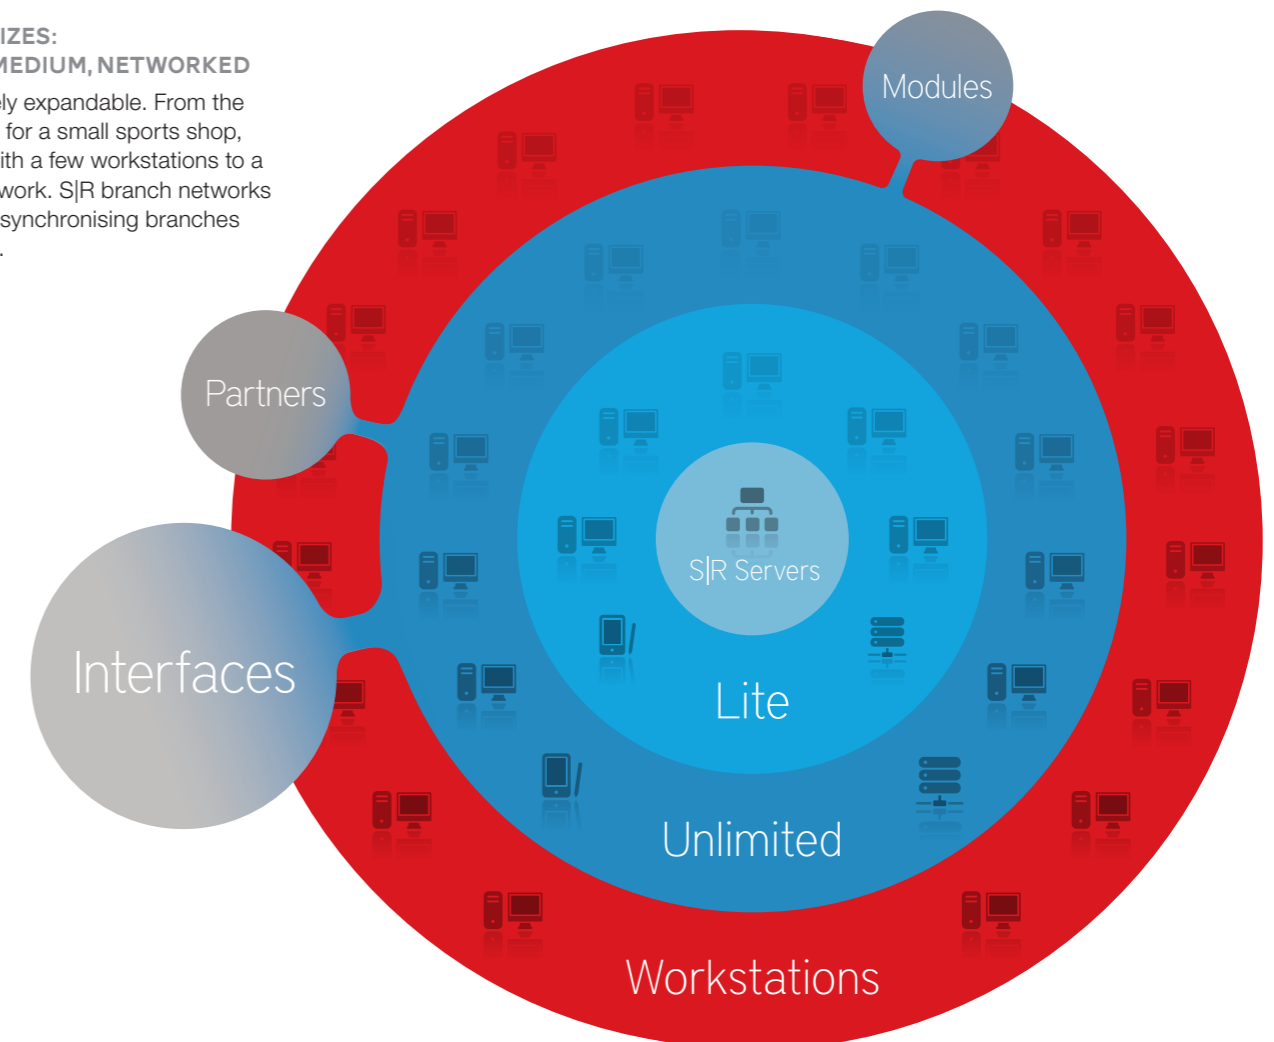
IZES:
MEDIUM, NETWORKED

ely expandable. From the for a small sports shop, ith a few workstations to a work. S|R branch networks synchronising branches .

Modules

Partners

S|R Servers

Interfaces

Lite

Unlimited

Workstations